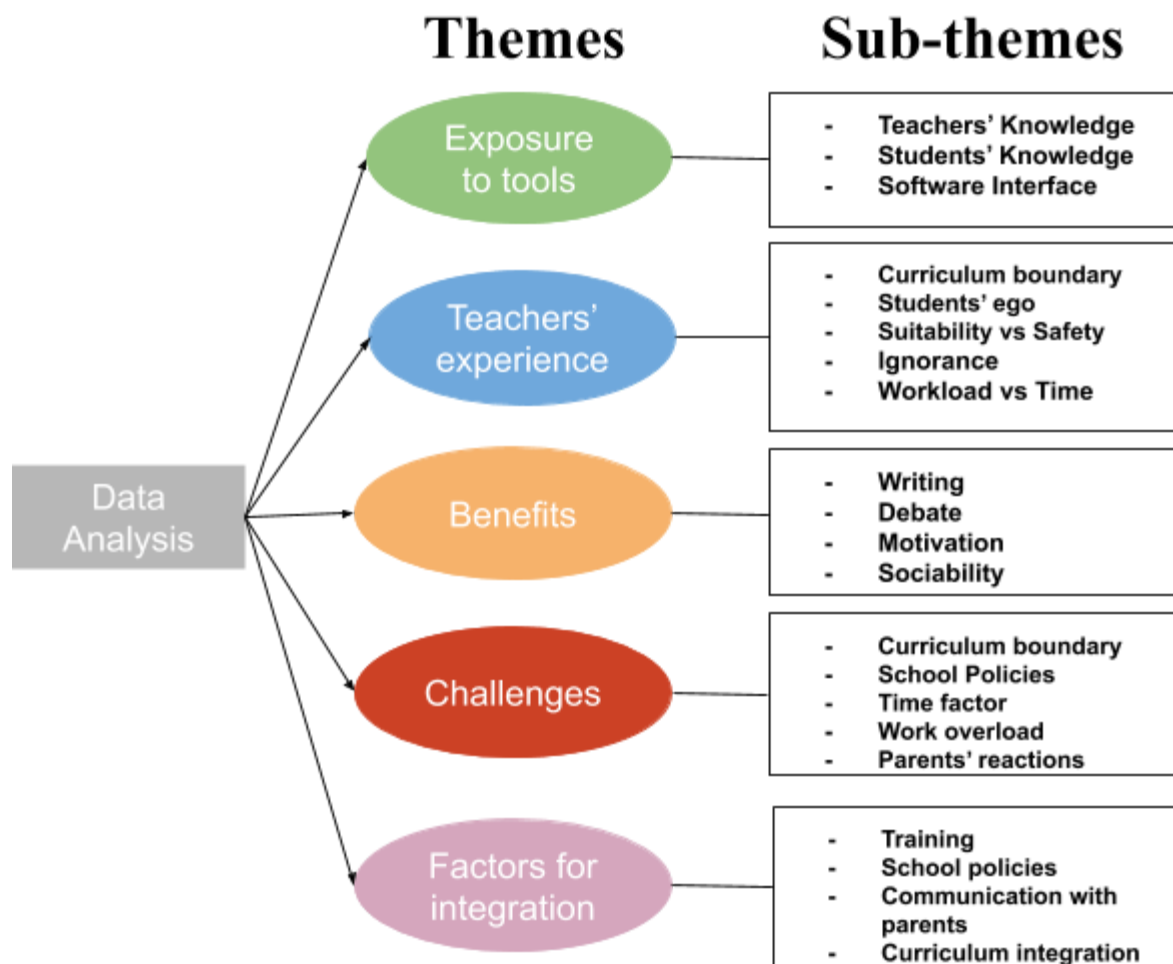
Themes

Sub-themes

Data Analysis

Exposure to tools

- Teachers' Knowledge
- Students' Knowledge
- Software Interface

Teachers' experience

- Curriculum boundary
- Students' ego
- Suitability vs Safety
- Ignorance
- Workload vs Time

Benefits

- Writing
- Debate
- Motivation
- Sociability

Challenges

- Curriculum boundary
- School Policies
- Time factor
- Work overload
- Parents' reactions

Factors for integration

- Training
- School policies
- Communication with parents
- Curriculum integration